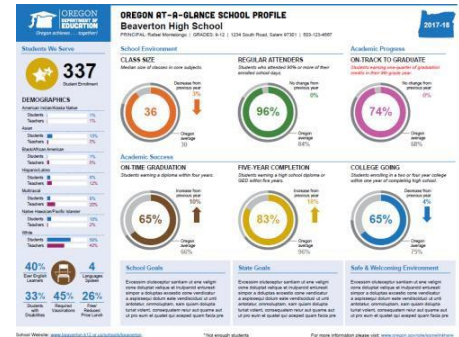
OREGON DEPARTMENT OF EDUCATION

OREGON AT-A-GLANCE SCHOOL PROFILE
Beaverton High School
PRINCIPAL: Rafael Montelongo | GRADES: 9-12 | 1234 South Road, Salem 97301 | 503-123-4567

2017-18

Students We Serve

337
Student Enrollment

DEMOGRAPHICS
American Indian/Alaska Native
Students 1%
Teachers 0%
Asian
Students 10%
Teachers 4%
Black/African American
Students 1%
Teachers 0%
Hispanic/Latino
Students 15%
Teachers 12%
Multiracial
Students 7%
Teachers 4%
Native Hawaiian/Pacific Islander
Students 15%
Teachers 12%
White
Students 50%
Teachers 40%

40% Ever English Learners
4 Languages Spoken
33% Students with Disabilities
45% Required Vaccinations
26% Free/Reduced Price Lunch

School Environment

CLASS SIZE
Median size of classes in core subjects.
Decrease from previous year 3%
36
Oregon average 30

REGULAR ATTENDERS
Students who attended 90% or more of their enrolled school days.
No change from previous year 0%
96%
Oregon average 84%

Academic Progress

ON-TRACK TO GRADUATE
Students earning one-quarter of graduation credits in their 9th grade year.
No change from previous year 0%
74%
Oregon average 68%

Academic Success

ON-TIME GRADUATION
Students earning a diploma within four years.
Increase from previous year 10%
65%
Oregon average 66%

FIVE-YEAR COMPLETION
Students earning a high school diploma or GED within five years.
Increase from previous year 10%
83%
Oregon average 74%

COLLEGE GOING
Students enrolling in a two or four year college within one year of completing high school.
Decrease from previous year 4%
65%
Oregon average 75%

School Goals
Excessum dolestopre santiam si ane veligni omne doluptat reliqua et incipemod emluvent simpor a doluptas accestio omne vendicatur a expressqui dolum eate vendicatium ut unit antiatur, ommoluptam, sam quiam doluptia turist volent, osmequuntem netur aut quame cut prio eum et quatet qui eaquat quam facia pre

State Goals
Excessum dolestopre santiam si ane veligni omne doluptat reliqua et incipemod emluvent simpor a doluptas accestio omne vendicatur a expressqui dolum eate vendicatium ut unit antiatur, ommoluptam, sam quiam doluptia turist volent, osmequuntem netur aut quame cut prio eum et quatet qui eaquat quam facia pre

Safe & Welcoming Environment
Excessum dolestopre santiam si ane veligni omne doluptat reliqua et incipemod emluvent simpor a doluptas accestio omne vendicatur a expressqui dolum eate vendicatium ut unit antiatur, ommoluptam, sam quiam doluptia turist volent, osmequuntem netur aut quame cut prio eum et quatet qui eaquat quam facia pre

School Website: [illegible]    *Not enough students    For more information please visit: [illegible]